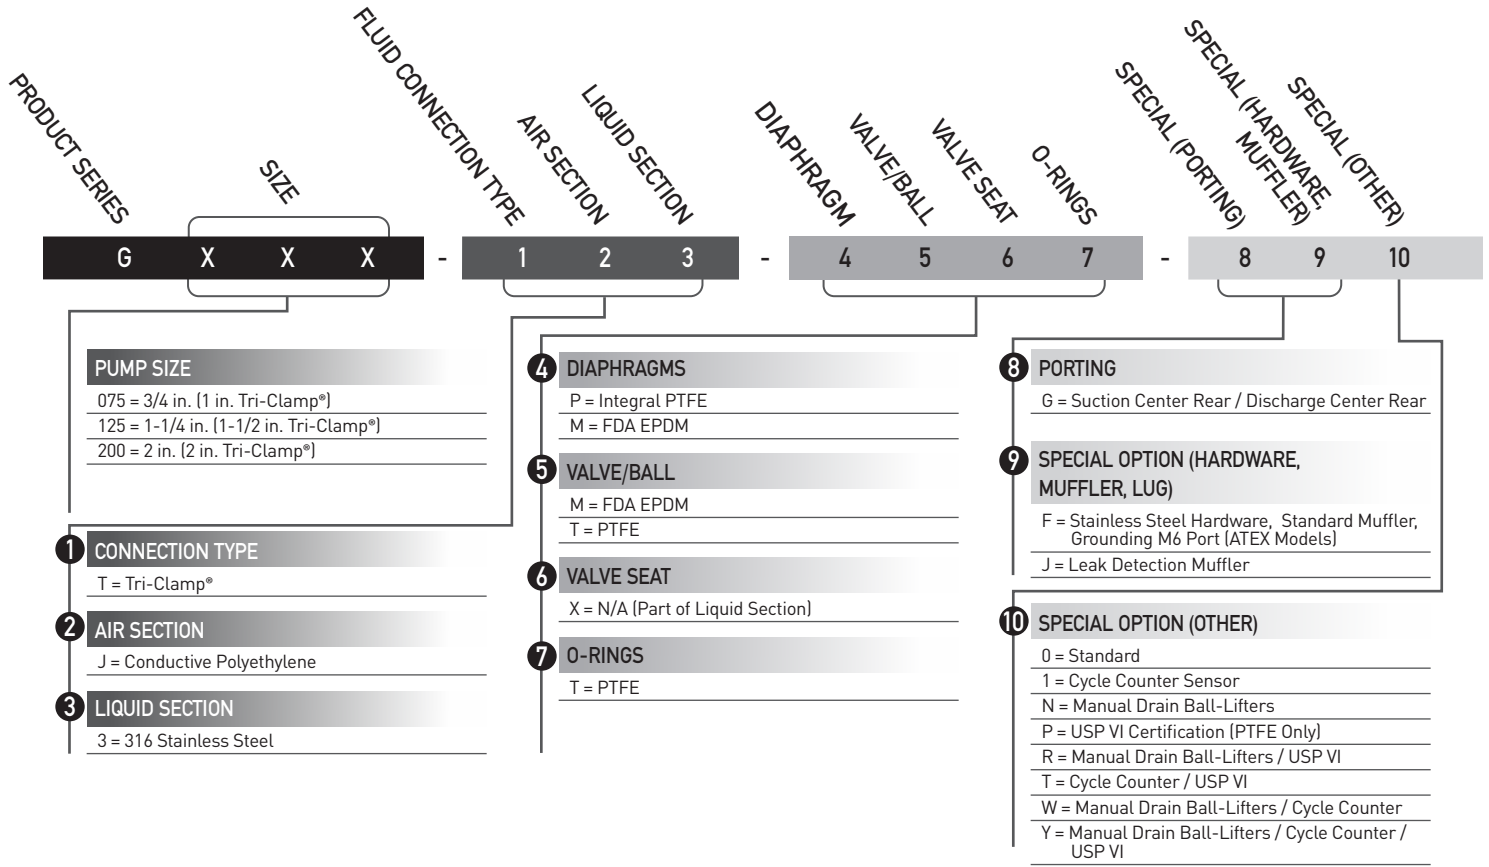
PRODUCT SERIES

SIZE

FLUID CONNECTION TYPE

AIR SECTION

LIQUID SECTION

DIAPHRAGM

VALVE/BALL

VALVE SEAT

O-RINGS

SPECIAL (PORTING)

SPECIAL (HARDWARE, MUFFLER)

SPECIAL (OTHER)

| G | X | X | X | - | 1 | 2 | 3 | - | 4 | 5 | 6 | 7 | - | 8 | 9 | 10 |
|---|---|---|---|---|---|---|---|---|---|---|---|---|---|---|---|---|

PUMP SIZE
075 = 3/4 in. (1 in. Tri-Clamp®)
125 = 1-1/4 in. (1-1/2 in. Tri-Clamp®)
200 = 2 in. (2 in. Tri-Clamp®)

1 CONNECTION TYPE
T = Tri-Clamp®

2 AIR SECTION
J = Conductive Polyethylene

3 LIQUID SECTION
3 = 316 Stainless Steel

4 DIAPHRAGMS
P = Integral PTFE
M = FDA EPDM

5 VALVE/BALL
M = FDA EPDM
T = PTFE

6 VALVE SEAT
X = N/A (Part of Liquid Section)

7 O-RINGS
T = PTFE

8 PORTING
G = Suction Center Rear / Discharge Center Rear

9 SPECIAL OPTION (HARDWARE, MUFFLER, LUG)
F = Stainless Steel Hardware, Standard Muffler, Grounding M6 Port (ATEX Models)
J = Leak Detection Muffler

10 SPECIAL OPTION (OTHER)
0 = Standard
1 = Cycle Counter Sensor
N = Manual Drain Ball-Lifters
P = USP VI Certification (PTFE Only)
R = Manual Drain Ball-Lifters / USP VI
T = Cycle Counter / USP VI
W = Manual Drain Ball-Lifters / Cycle Counter
Y = Manual Drain Ball-Lifters / Cycle Counter / USP VI